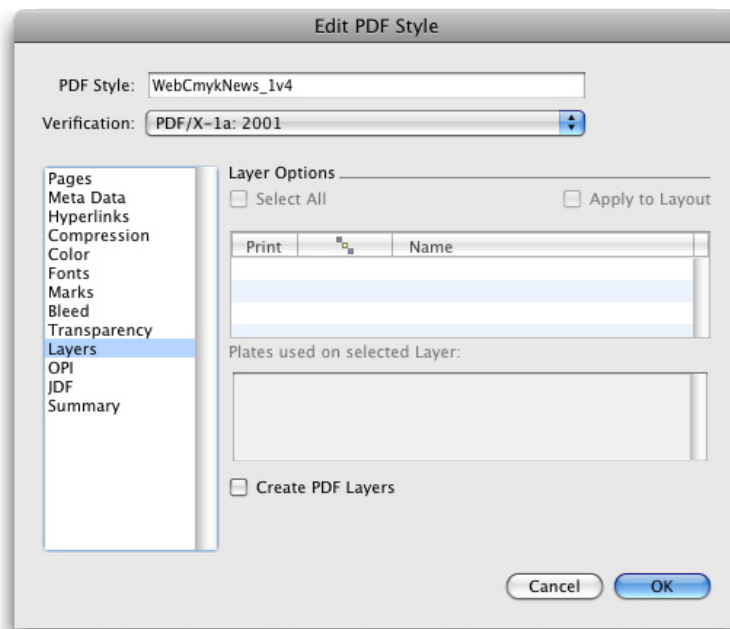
Edit PDF Style

PDF Style: WebCmykNews_1v4

Verification: PDF/X-1a: 2001

Pages
Meta Data
Hyperlinks
Compression
Color
Fonts
Marks
Bleed
Transparency
Layers
OPI
JDF
Summary

Layer Options

Select All

Apply to Layout

| Print | | Name |
|---|---|---|
| | | |
| | | |
| | | |
| | | |

Plates used on selected Layer:

Create PDF Layers

Cancel

OK